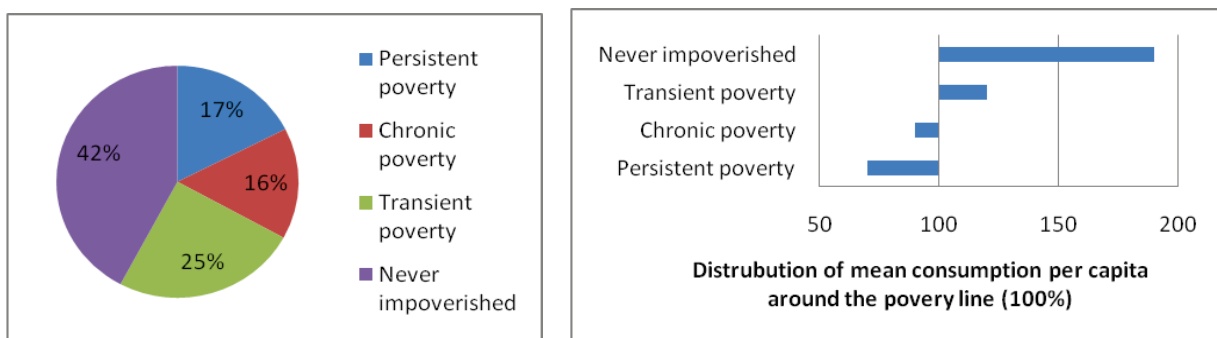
17%

16%

25%

42%

Persistent poverty

Chronic poverty

Transient poverty

Never impoverished

Never impoverished

Transient poverty

Chronic poverty

Persistent poverty

50

100

150

200

Distrubution of mean consumption per capita around the povery line (100%)